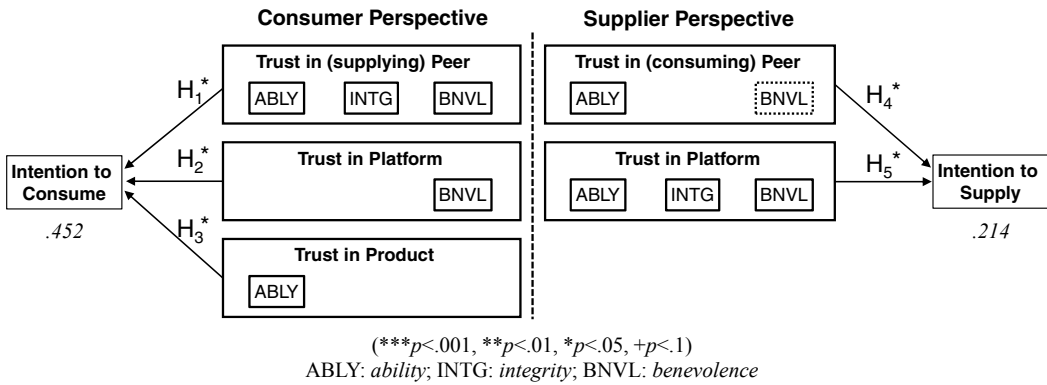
Consumer Perspective

Trust in (supplying) Peer
ABLY INTG BNVL

Trust in Platform
BNVL

Trust in Product
ABLY

$H_1^*$
$H_2^*$
$H_3^*$

Intention to Consume
.452

Supplier Perspective

Trust in (consuming) Peer
ABLY BNVL

Trust in Platform
ABLY INTG BNVL

$H_4^*$
$H_5^*$

Intention to Supply
.214

(***$p$<.001, **$p$<.01, *$p$<.05, +$p$<.1)
ABLY: ability; INTG: integrity; BNVL: benevolence